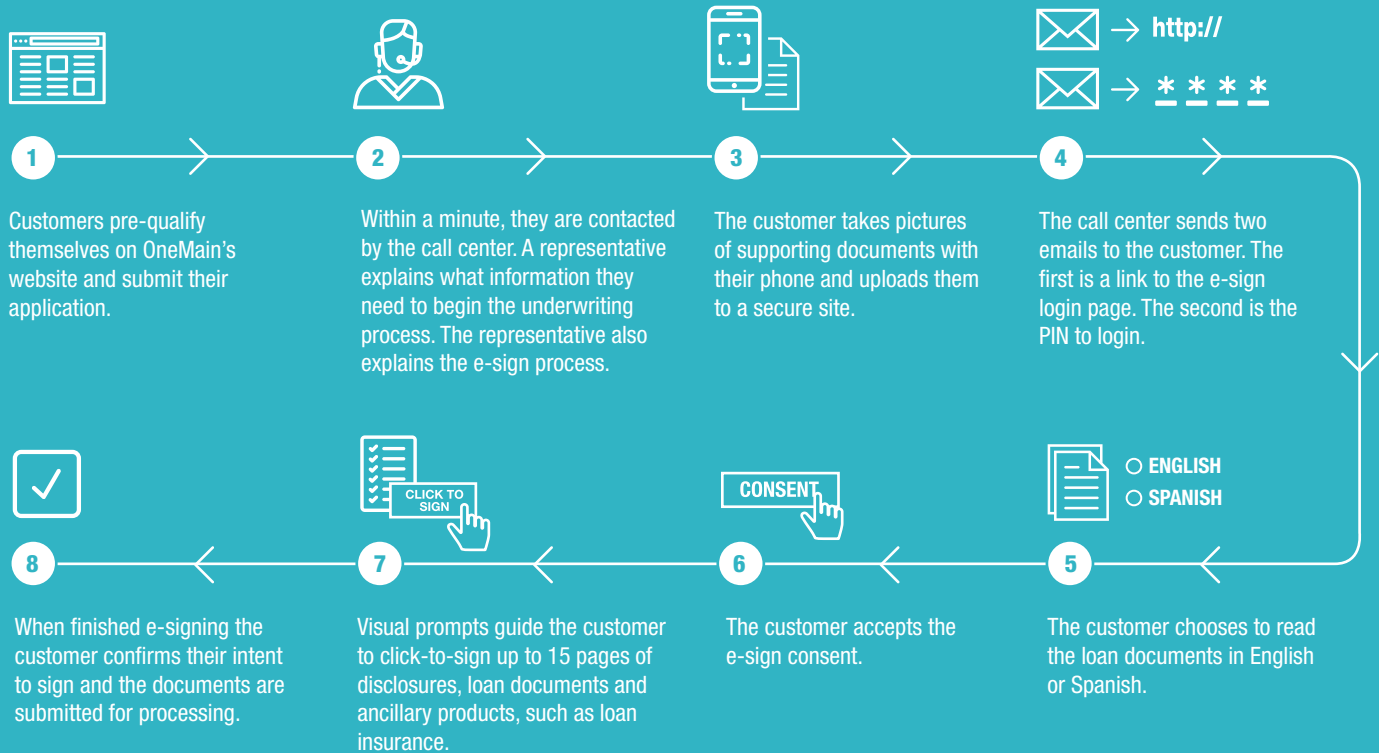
→ http://

→ * * * *

1

Customers pre-qualify themselves on OneMain's website and submit their application.

2

Within a minute, they are contacted by the call center. A representative explains what information they need to begin the underwriting process. The representative also explains the e-sign process.

3

The customer takes pictures of supporting documents with their phone and uploads them to a secure site.

4

The call center sends two emails to the customer. The first is a link to the e-sign login page. The second is the PIN to login.

ENGLISH
SPANISH

5

The customer chooses to read the loan documents in English or Spanish.

CONSENT

6

The customer accepts the e-sign consent.

CLICK TO SIGN

7

Visual prompts guide the customer to click-to-sign up to 15 pages of disclosures, loan documents and ancillary products, such as loan insurance.

8

When finished e-signing the customer confirms their intent to sign and the documents are submitted for processing.